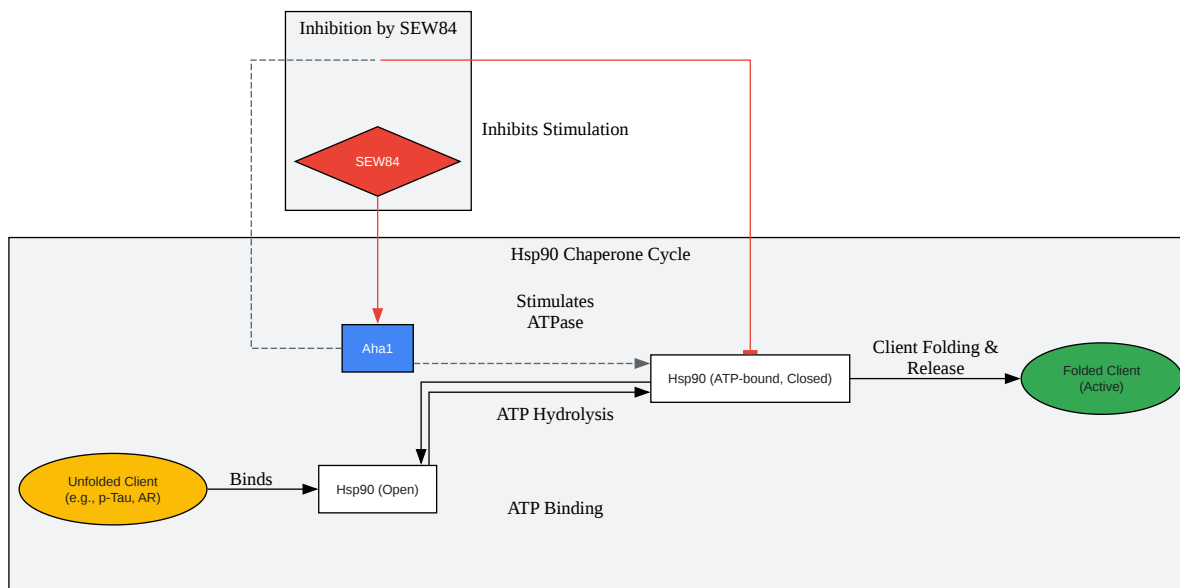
Inhibition by SEW84

Inhibits Stimulation

SEW84

Hsp90 Chaperone Cycle

Stimulates ATPase

Aha1

Hsp90 (ATP-bound, Closed)

Client Folding & Release

Folded Client (Active)

ATP Hydrolysis

Unfolded Client (e.g., p-Tau, AR)

Binds

Hsp90 (Open)

ATP Binding